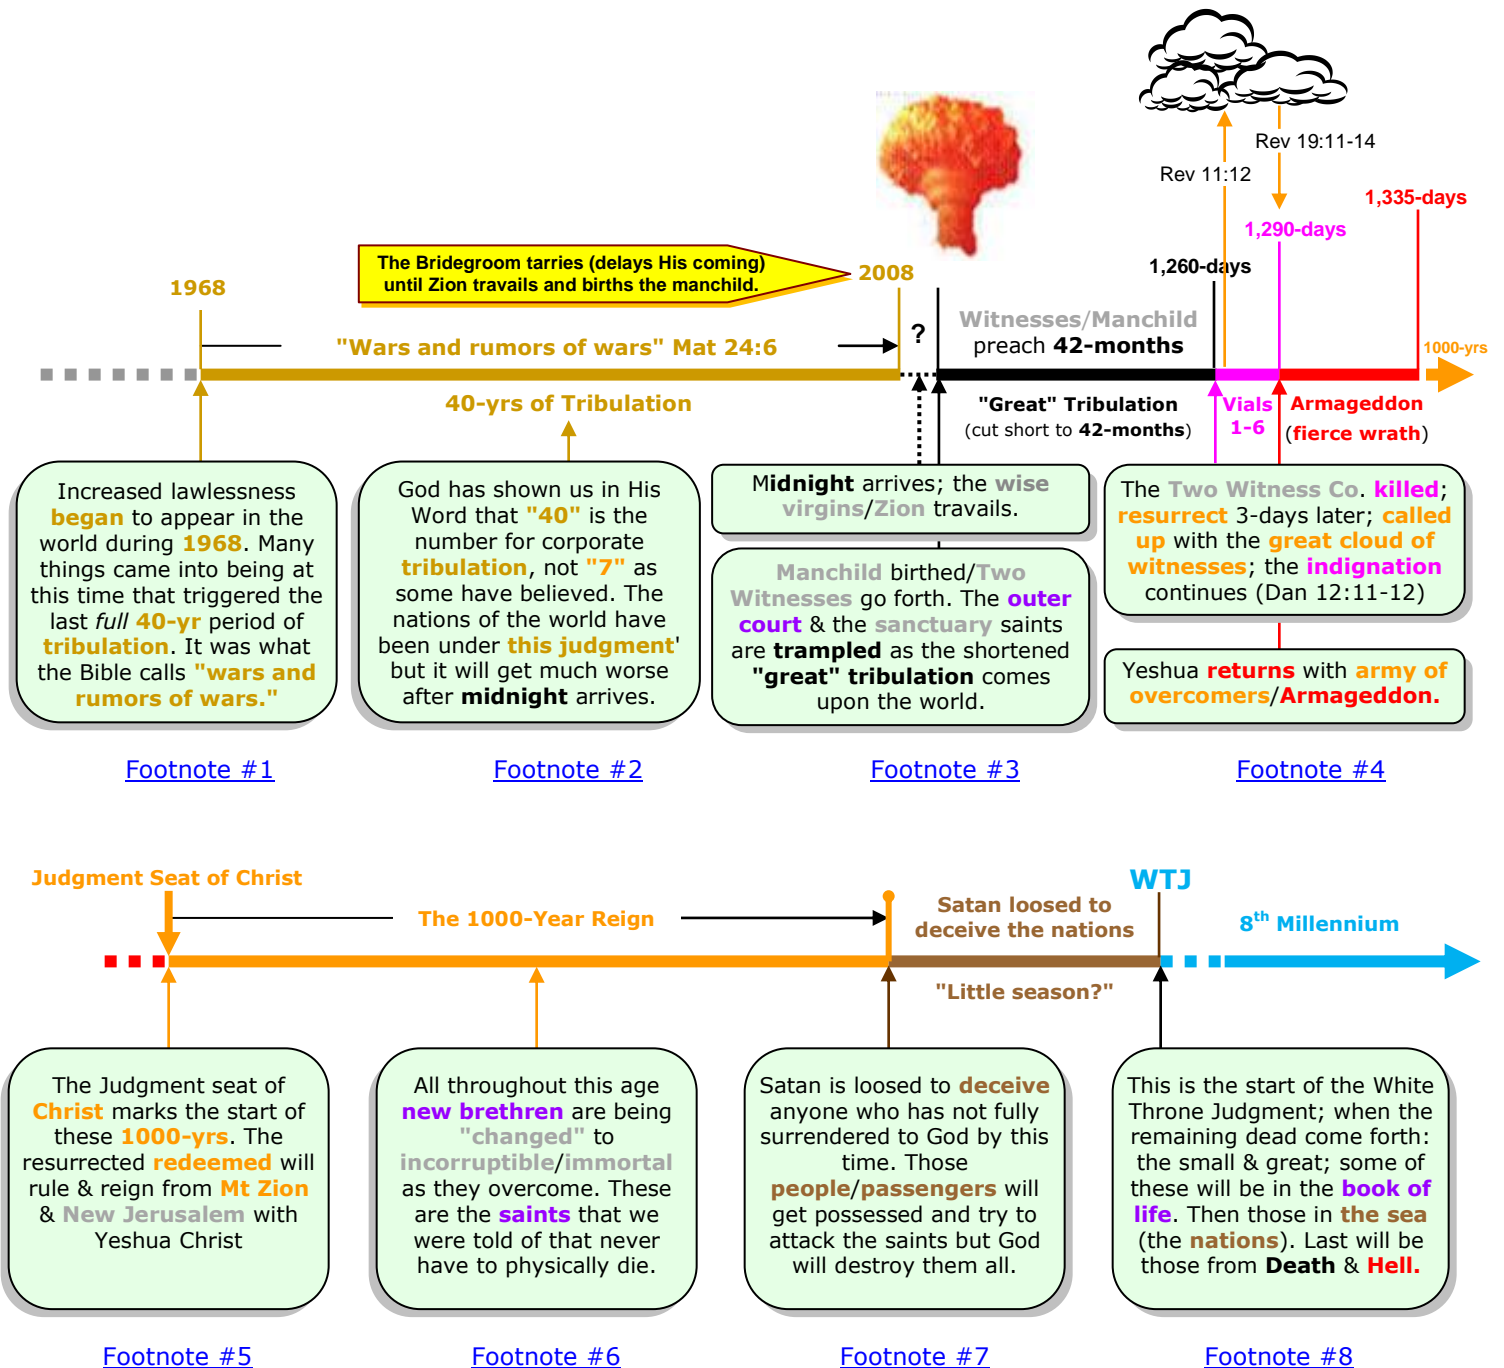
Rev 19:11-14

Rev 11:12

1,335-days

1,290-days

1,260-days

The Bridegroom tarries (delays His coming) until Zion travails and births the manchild.

2008

1968

?

Witnesses/Manchild preach 42-months

"Wars and rumors of wars" Mat 24:6

1000-yrs

40-yrs of Tribulation

"Great" Tribulation (cut short to 42-months)

Vials 1-6

Armageddon (fierce wrath)

Increased lawlessness began to appear in the world during 1968. Many things came into being at this time that triggered the last *full* 40-yr period of tribulation. It was what the Bible calls "wars and rumors of wars."

God has shown us in His Word that "40" is the number for corporate tribulation, not "7" as some have believed. The nations of the world have been under this judgment' but it will get much worse after midnight arrives.

Midnight arrives; the wise virgins/Zion travails.

Manchild birthed/Two Witnesses go forth. The outer court & the sanctuary saints are trampled as the shortened "great" tribulation comes upon the world.

The Two Witness Co. killed; resurrect 3-days later; called up with the great cloud of witnesses; the indignation continues (Dan 12:11-12)

Yeshua returns with army of overcomers/Armageddon.

Footnote #1

Footnote #2

Footnote #3

Footnote #4

Judgment Seat of Christ

The 1000-Year Reign

Satan loosed to deceive the nations

WTJ

$8^{th}$ Millennium

"Little season?"

The Judgment seat of Christ marks the start of these 1000-yrs. The resurrected redeemed will rule & reign from Mt Zion & New Jerusalem with Yeshua Christ

All throughout this age new brethren are being "changed" to incorruptible/immortal as they overcome. These are the saints that we were told of that never have to physically die.

Satan is loosed to deceive anyone who has not fully surrendered to God by this time. Those people/passengers will get possessed and try to attack the saints but God will destroy them all.

This is the start of the White Throne Judgment; when the remaining dead come forth: the small & great; some of these will be in the book of life. Then those in the sea (the nations). Last will be those from Death & Hell.

Footnote #5

Footnote #6

Footnote #7

Footnote #8